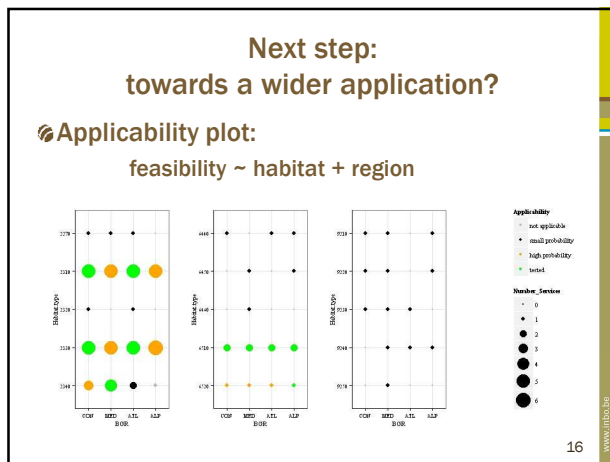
Next step:
towards a wider application?

Applicability plot:

feasibility ~ habitat + region

2270
2310
2330
2330
2340
Habitat type
CON MED ATL ALP
BGR

4060
4070
4080
6210
6230
Habitat type
CON MED ATL ALP
BGR

9210
9230
9230
9240
9270
Habitat type
CON MED ATL ALP
BGR

Applicability
not applicable
small probability
high probability
tested

Number_Services
0
1
2
3
4
5
6

www.inbo.be

16